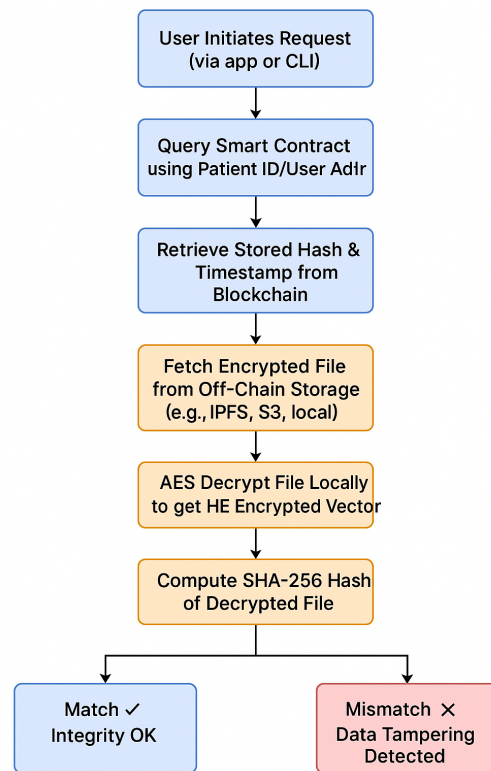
User Initiates Request (via app or CLI)

Query Smart Contract using Patient ID/User Adlr

Retrieve Stored Hash & Timestamp from Blockchain

Fetch Encrypted File from Off-Chain Storage (e.g., IPFS, S3, local)

AES Decrypt File Locally to get HE Encrypted Vector

Compute SHA-256 Hash of Decrypted File

Match ✓ Integrity OK

Mismatch ✕ Data Tampering Detected